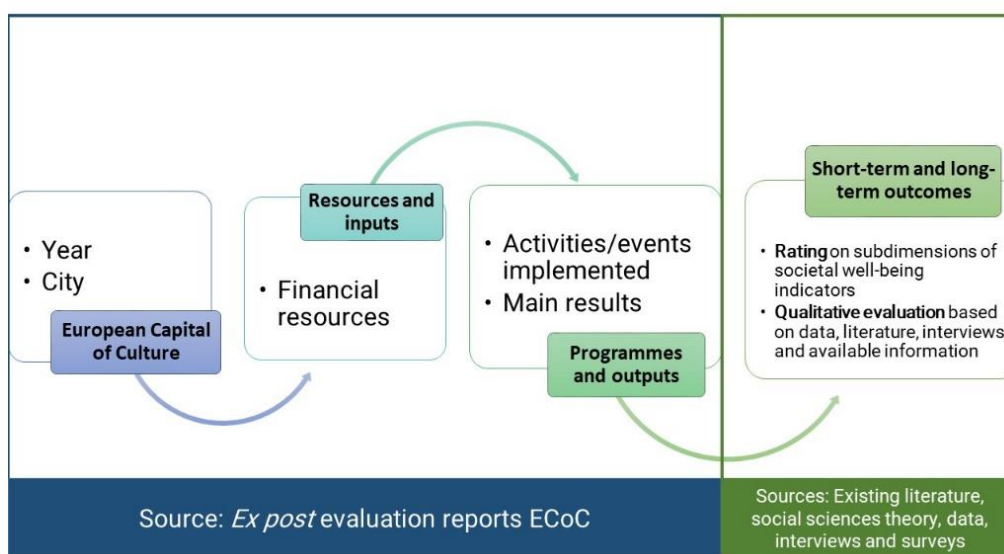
- Year
- City

European Capital of Culture

Resources and inputs

- Financial resources

- Activities/events implemented
- Main results

Programmes and outputs

Short-term and long-term outcomes

- Rating on subdimensions of societal well-being indicators
- Qualitative evaluation based on data, literature, interviews and available information

Source: *Ex post* evaluation reports ECoC

Sources: Existing literature, social sciences theory, data, interviews and surveys